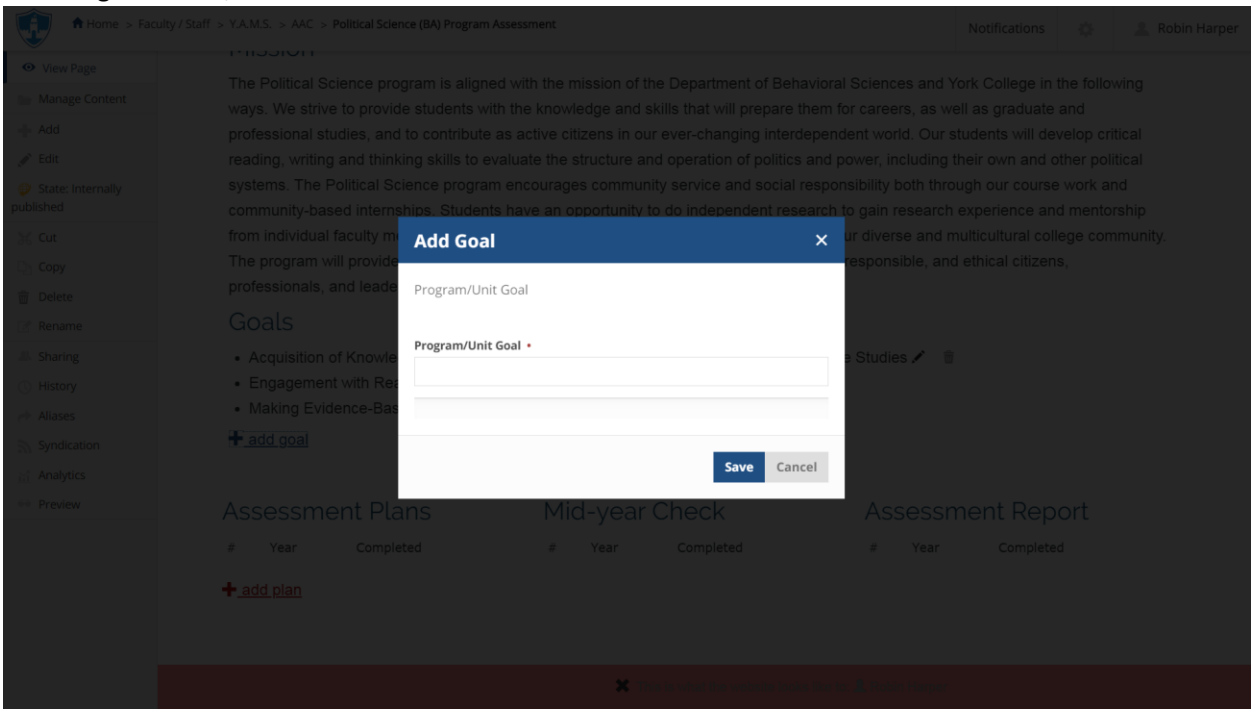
Home > Faculty / Staff > Y.A.M.S. > AAC > Political Science (BA) Program Assessment

Notifications

Robin Harper

View Page
Manage Content
Add
Edit
State: Internally published
Cut
Copy
Delete
Rename
Sharing
History
Aliases
Syndication
Analytics
Preview

Mission

The Political Science program is aligned with the mission of the Department of Behavioral Sciences and York College in the following ways. We strive to provide students with the knowledge and skills that will prepare them for careers, as well as graduate and professional studies, and to contribute as active citizens in our ever-changing interdependent world. Our students will develop critical reading, writing and thinking skills to evaluate the structure and operation of politics and power, including their own and other political systems. The Political Science program encourages community service and social responsibility both through our course work and community-based internships. Students have an opportunity to do independent research to gain research experience and mentorship from individual faculty m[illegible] ur diverse and multicultural college community. The program will provide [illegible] responsible, and ethical citizens, professionals, and leade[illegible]

Goals

• Acquisition of Knowle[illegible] Studies
• Engagement with Re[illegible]
• Making Evidence-Bas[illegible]

+ add goal

Add Goal

Program/Unit Goal

Program/Unit Goal •

Save Cancel

Assessment Plans
# Year Completed

Mid-year Check
# Year Completed

Assessment Report
# Year Completed

+ add plan

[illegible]